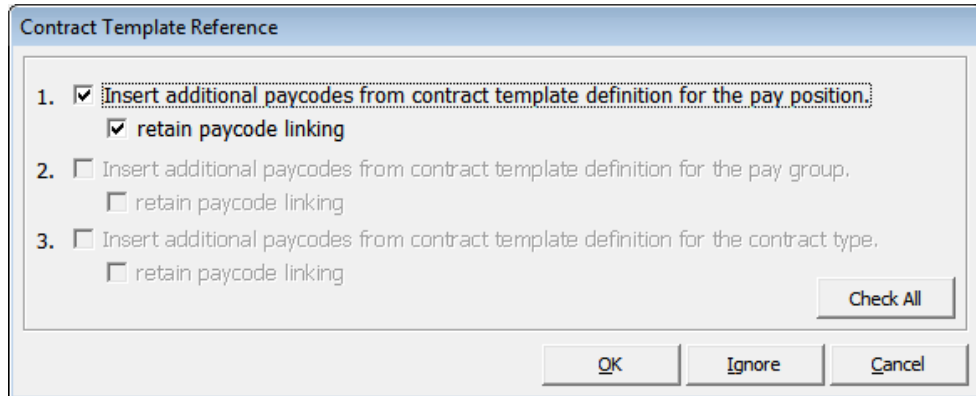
Contract Template Reference

1. ☑ Insert additional paycodes from contract template definition for the pay position.
☑ retain paycode linking

2. ☐ Insert additional paycodes from contract template definition for the pay group.
☐ retain paycode linking

3. ☐ Insert additional paycodes from contract template definition for the contract type.
☐ retain paycode linking

Check All

OK Ignore Cancel